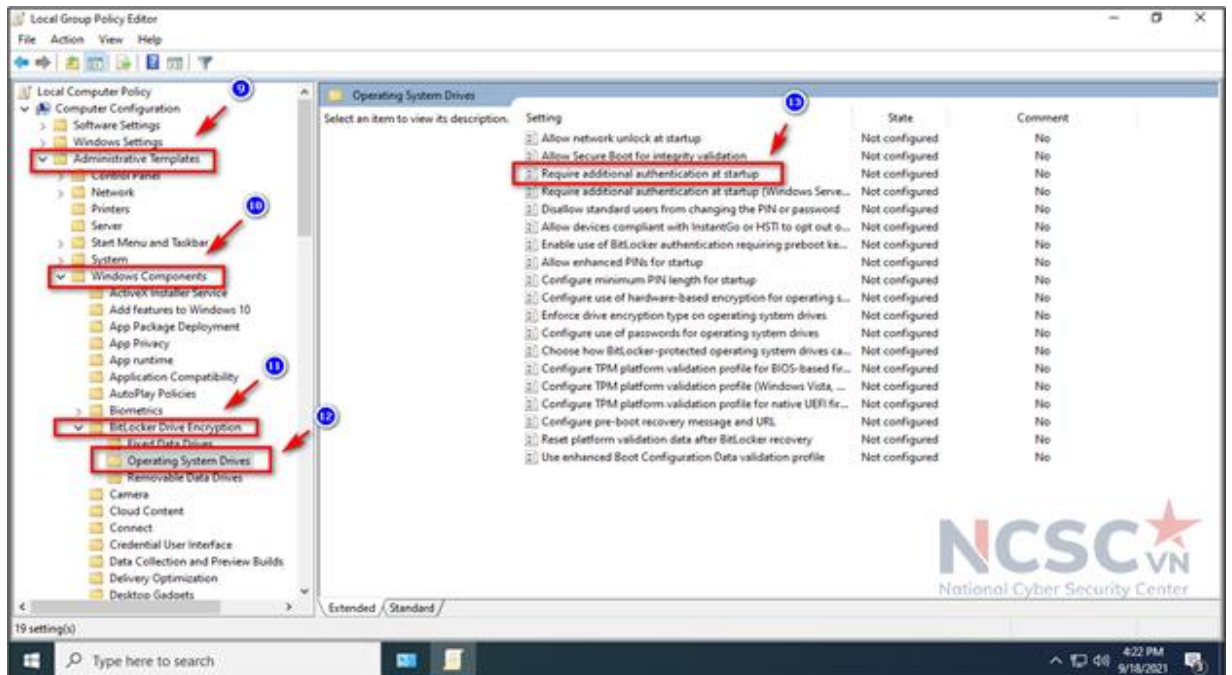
Local Group Policy Editor

File Action View Help

Local Computer Policy
Computer Configuration
Software Settings
Windows Settings
Administrative Templates
Control Panel
Network
Printers
Server
Start Menu and Taskbar
System
Windows Components
ActiveX Installer Service
Add features to Windows 10
App Package Deployment
App Privacy
App runtime
Application Compatibility
AutoPlay Policies
Biometrics
BitLocker Drive Encryption
Fixed Data Drives
Operating System Drives
Removable Data Drives
Camera
Cloud Content
Connect
Credential User Interface
Data Collection and Preview Builds
Delivery Optimization
Desktop Gadgets

9
10
11
12
13

Operating System Drives

Select an item to view its description.

| Setting | State | Comment |
|---|---|---|
| Allow network unlock at startup | Not configured | No |
| Allow Secure Boot for integrity validation | Not configured | No |
| Require additional authentication at startup | Not configured | No |
| Require additional authentication at startup (Windows Serve... | Not configured | No |
| Disallow standard users from changing the PIN or password | Not configured | No |
| Allow devices compliant with InstantGo or HSTI to opt out o... | Not configured | No |
| Enable use of BitLocker authentication requiring preboot ke... | Not configured | No |
| Allow enhanced PINs for startup | Not configured | No |
| Configure minimum PIN length for startup | Not configured | No |
| Configure use of hardware-based encryption for operating s... | Not configured | No |
| Enforce drive encryption type on operating system drives | Not configured | No |
| Configure use of passwords for operating system drives | Not configured | No |
| Choose how BitLocker-protected operating system drives ca... | Not configured | No |
| Configure TPM platform validation profile for BIOS-based fir... | Not configured | No |
| Configure TPM platform validation profile (Windows Vista, ... | Not configured | No |
| Configure TPM platform validation profile for native UEFI fir... | Not configured | No |
| Configure pre-boot recovery message and URL | Not configured | No |
| Reset platform validation data after BitLocker recovery | Not configured | No |
| Use enhanced Boot Configuration Data validation profile | Not configured | No |

Extended Standard

NCSC VN
National Cyber Security Center

19 setting(s)

Type here to search

4:22 PM
9/18/2021